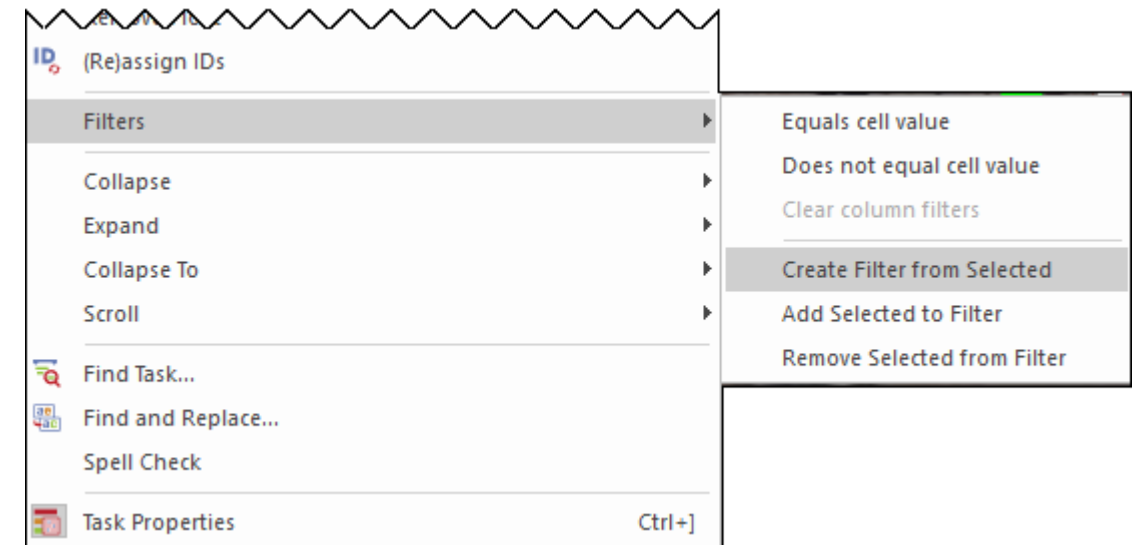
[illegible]

ID (Re)assign IDs

Filters

Collapse

Expand

Collapse To

Scroll

Find Task...

Find and Replace...

Spell Check

Task Properties Ctrl+]

Equals cell value

Does not equal cell value

Clear column filters

Create Filter from Selected

Add Selected to Filter

Remove Selected from Filter